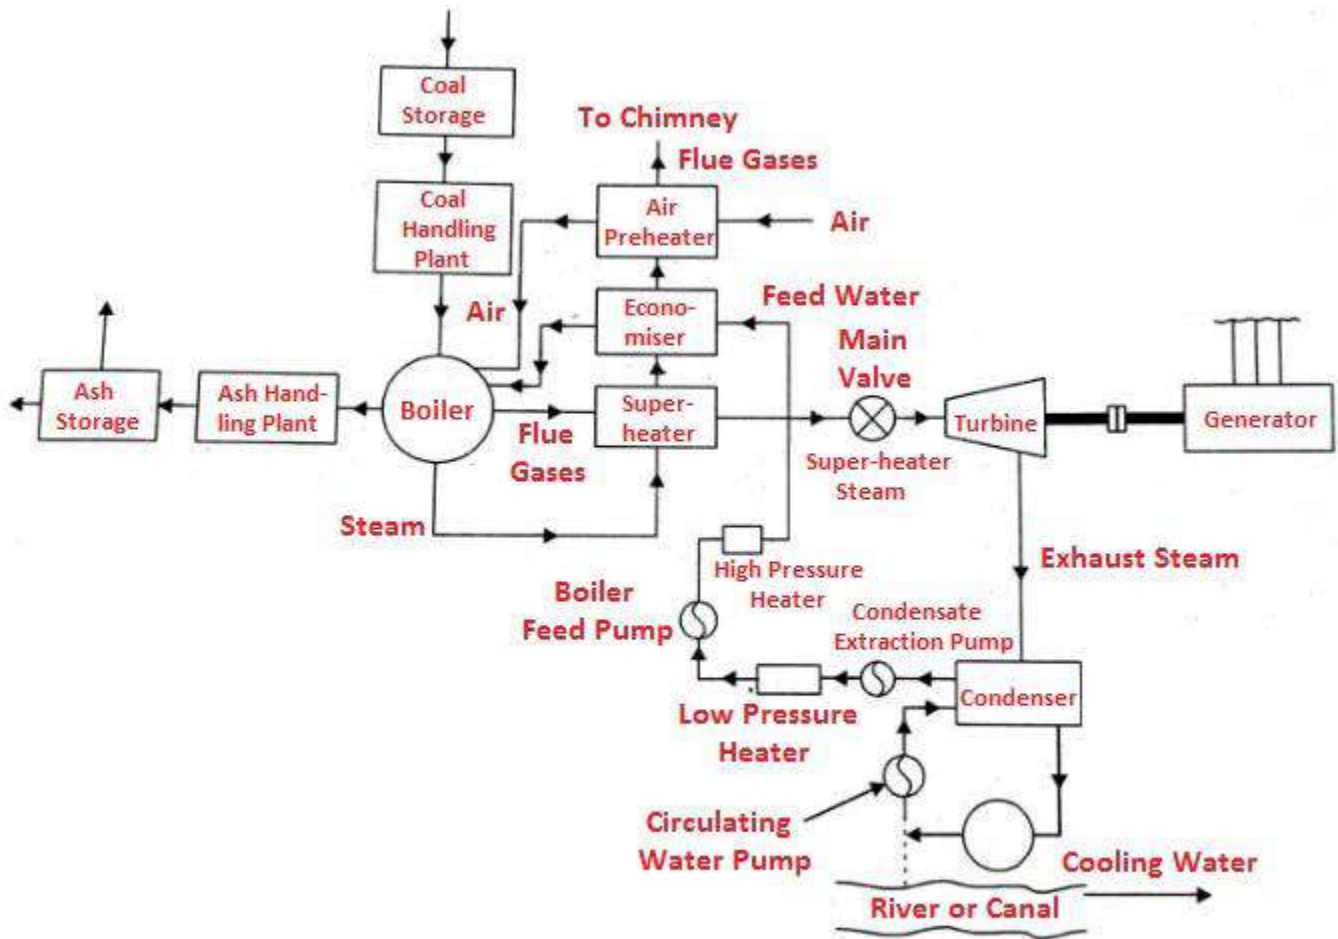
Coal Storage

Coal Handling Plant

To Chimney

Flue Gases

Air Preheater

Air

Air

Econo-miser

Feed Water

Main Valve

Ash Storage

Ash Handling Plant

Boiler

Super-heater

Flue Gases

Turbine

Generator

Super-heater Steam

Steam

High Pressure Heater

Exhaust Steam

Boiler Feed Pump

Condensate Extraction Pump

Condenser

Low Pressure Heater

Circulating Water Pump

Cooling Water

River or Canal